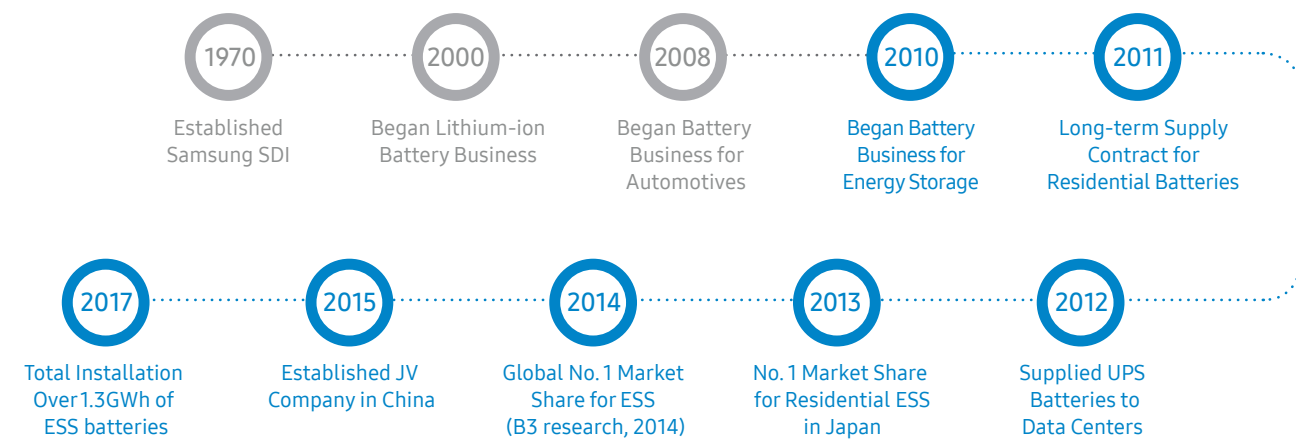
1970
Established Samsung SDI

2000
Began Lithium-ion Battery Business

2008
Began Battery Business for Automotives

2010
Began Battery Business for Energy Storage

2011
Long-term Supply Contract for Residential Batteries

2012
Supplied UPS Batteries to Data Centers

2013
No. 1 Market Share for Residential ESS in Japan

2014
Global No. 1 Market Share for ESS (B3 research, 2014)

2015
Established JV Company in China

2017
Total Installation Over 1.3GWh of ESS batteries